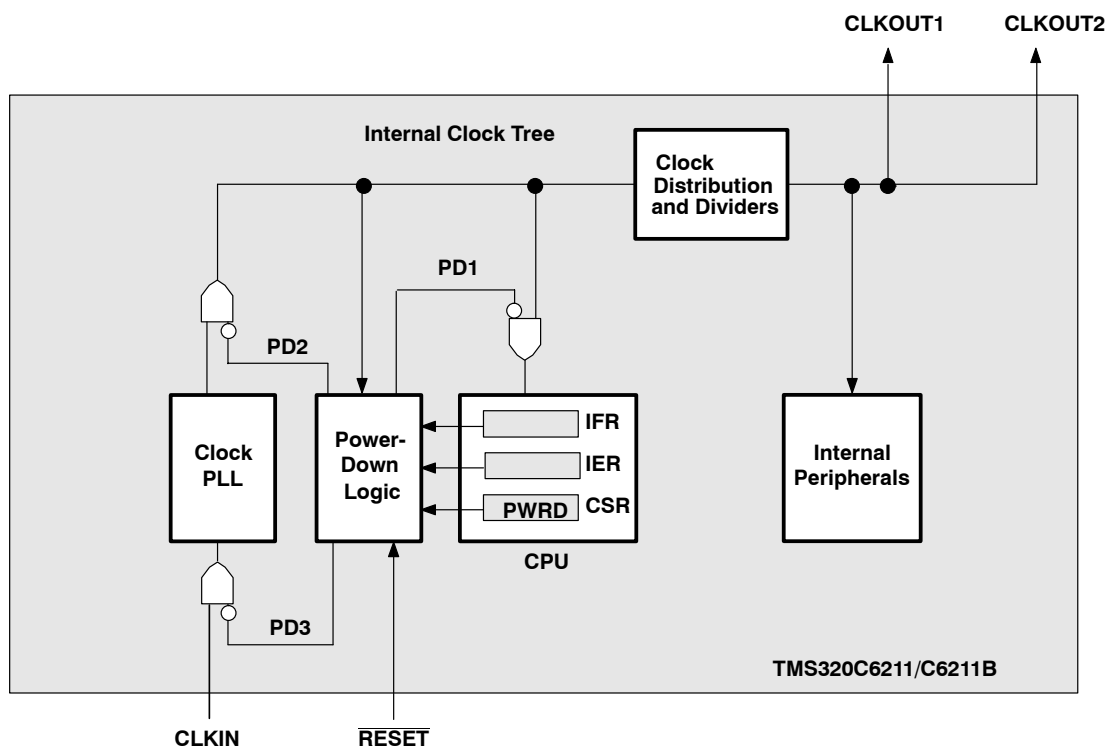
CLKOUT1

CLKOUT2

Internal Clock Tree

Clock Distribution and Dividers

PD1

PD2

Clock PLL

Power-Down Logic

IFR

IER

PWRD

CSR

CPU

Internal Peripherals

PD3

TMS320C6211/C6211B

CLKIN

$\overline{\text{RESET}}$